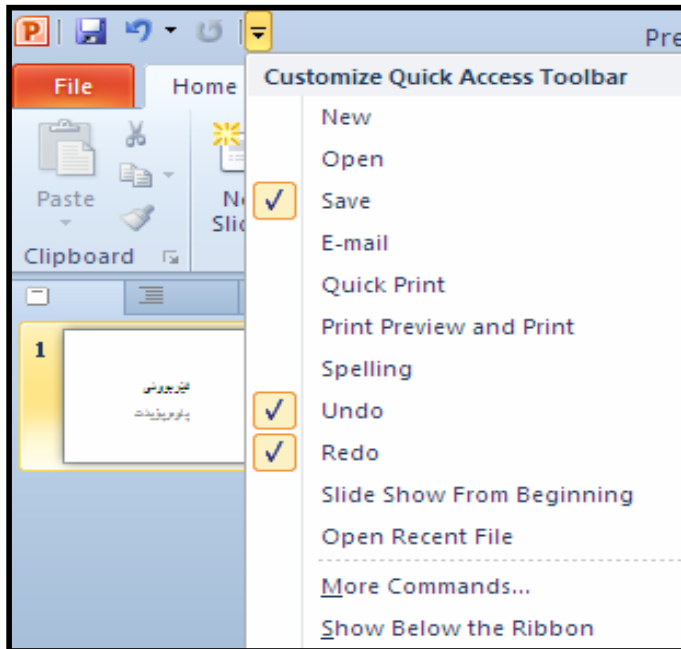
Pre
File
Home
Paste
Ne
Slic
Clipboard
1
فێربوونی
پاوەرپۆینت
Customize Quick Access Toolbar
New
Open
✓ Save
E-mail
Quick Print
Print Preview and Print
Spelling
✓ Undo
✓ Redo
Slide Show From Beginning
Open Recent File
More Commands...
Show Below the Ribbon